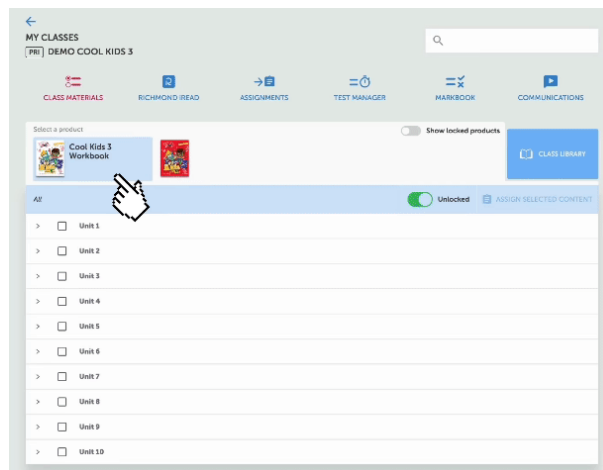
←
MY CLASSES
PRI DEMO COOL KIDS 3

CLASS MATERIALS
RICHMOND IREAD
ASSIGNMENTS
TEST MANAGER
MARKBOOK
COMMUNICATIONS

Select a product
Show locked products
Cool Kids 3 Workbook
CLASS LIBRARY

All
Unlocked
ASSIGN SELECTED CONTENT

Unit 1
Unit 2
Unit 3
Unit 4
Unit 5
Unit 6
Unit 7
Unit 8
Unit 9
Unit 10